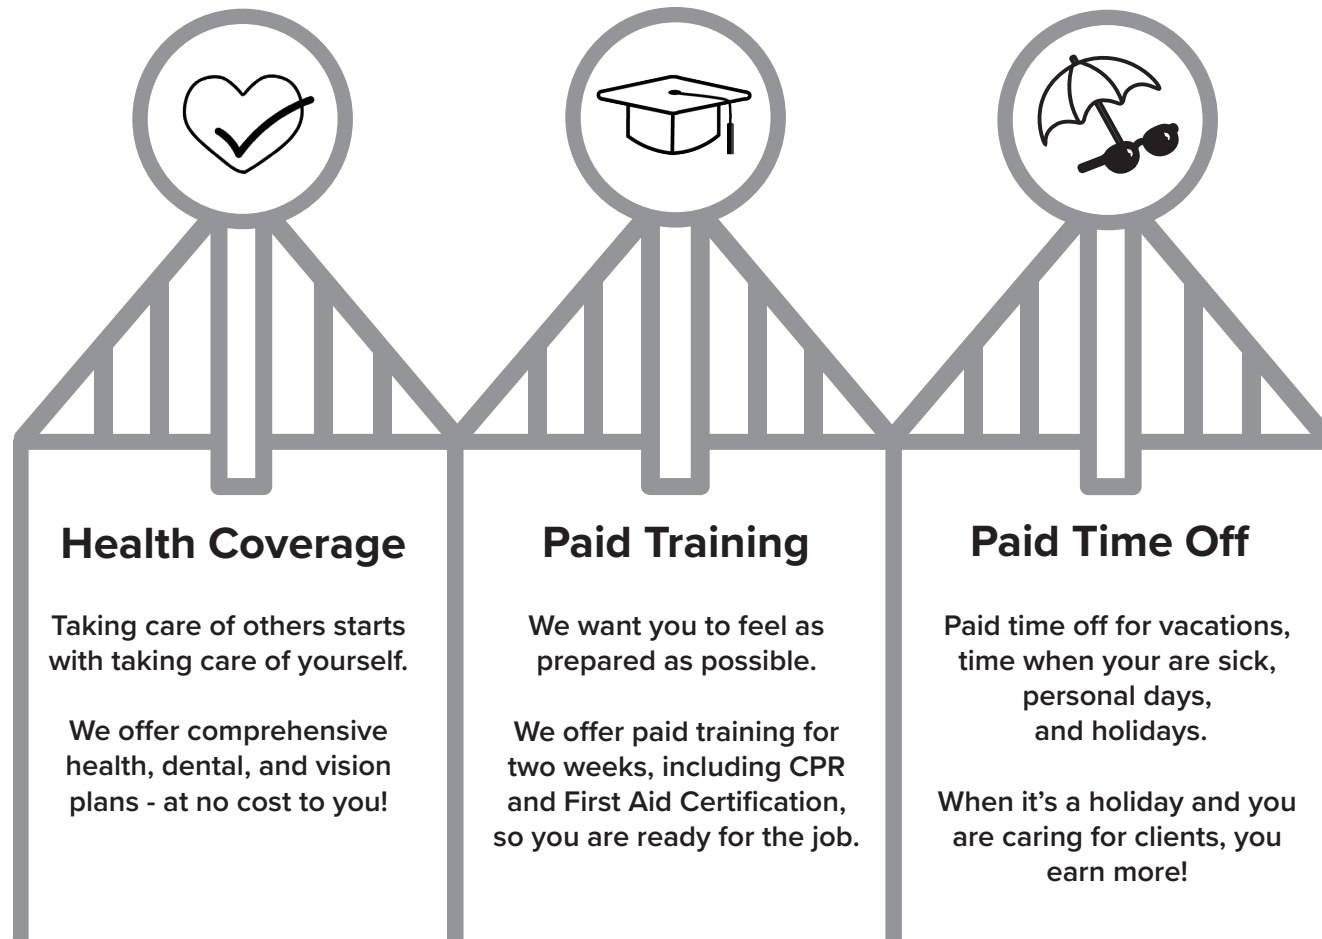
Health Coverage

Taking care of others starts with taking care of yourself.

We offer comprehensive health, dental, and vision plans - at no cost to you!

Paid Training

We want you to feel as prepared as possible.

We offer paid training for two weeks, including CPR and First Aid Certification, so you are ready for the job.

Paid Time Off

Paid time off for vacations, time when your are sick, personal days, and holidays.

When it's a holiday and you are caring for clients, you earn more!